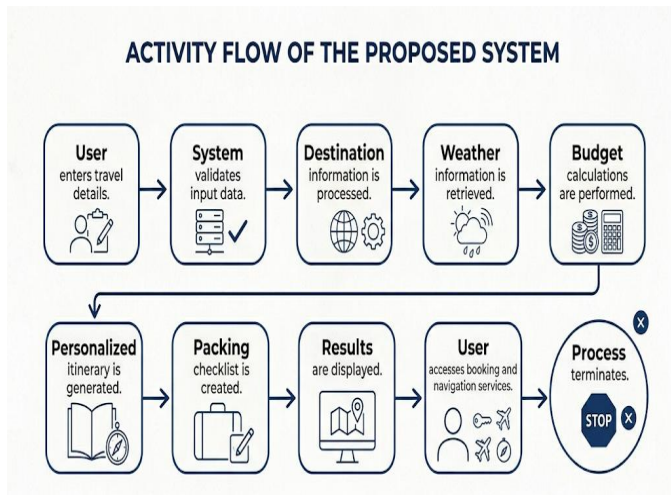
ACTIVITY FLOW OF THE PROPOSED SYSTEM

User
enters travel details.

System
validates input data.

Destination
information is processed.

Weather
information is retrieved.

Budget
calculations are performed.

Personalized
itinerary is generated.

Packing
checklist is created.

Results
are displayed.

User
accesses booking and navigation services.

Process
terminates.

STOP